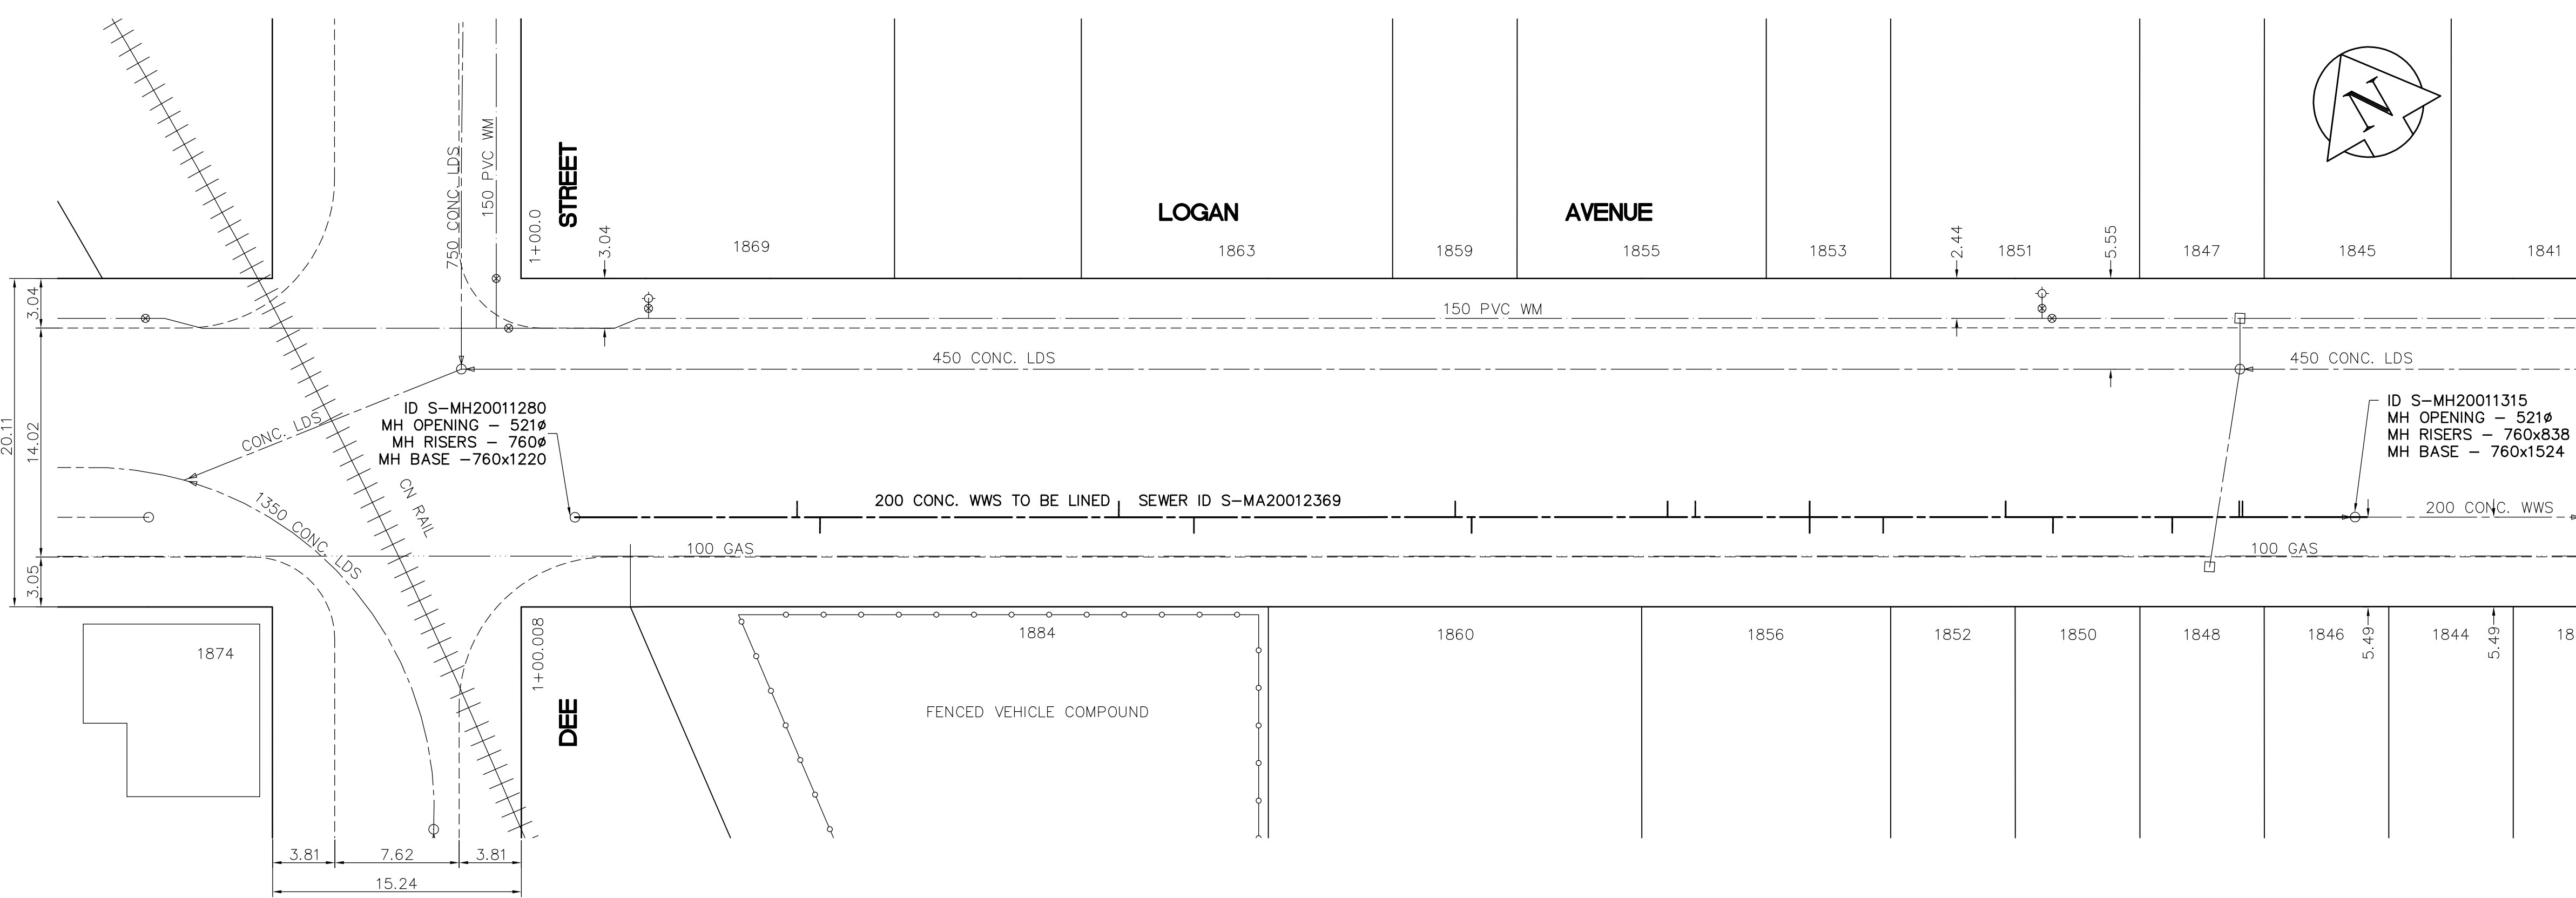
N

750 CONC. LDS
150 PVC WM
1+00.0
STREET
3.04
1869
LOGAN
1863
1859
AVENUE
1855
1853
2.44
1851
5.55
1847
1845
1841

3.04
150 PVC WM
450 CONC. LDS
450 CONC. LDS

20.11
14.02
CONC. LDS
ID S–MH20011280
MH OPENING – 521ø
MH RISERS – 760ø
MH BASE –760x1220

ID S–MH20011315
MH OPENING – 521ø
MH RISERS – 760x838
MH BASE – 760x1524

1350 CONC. LDS
CN RAIL
200 CONC. WWS TO BE LINED
SEWER ID S–MA20012369
200 CONC. WWS

100 GAS
100 GAS
3.05

1874
1+00.008
DEE
1884
FENCED VEHICLE COMPOUND
1860
1856
1852
1850
1848
1846
5.49
1844
5.49
18

3.81
7.62
3.81
15.24